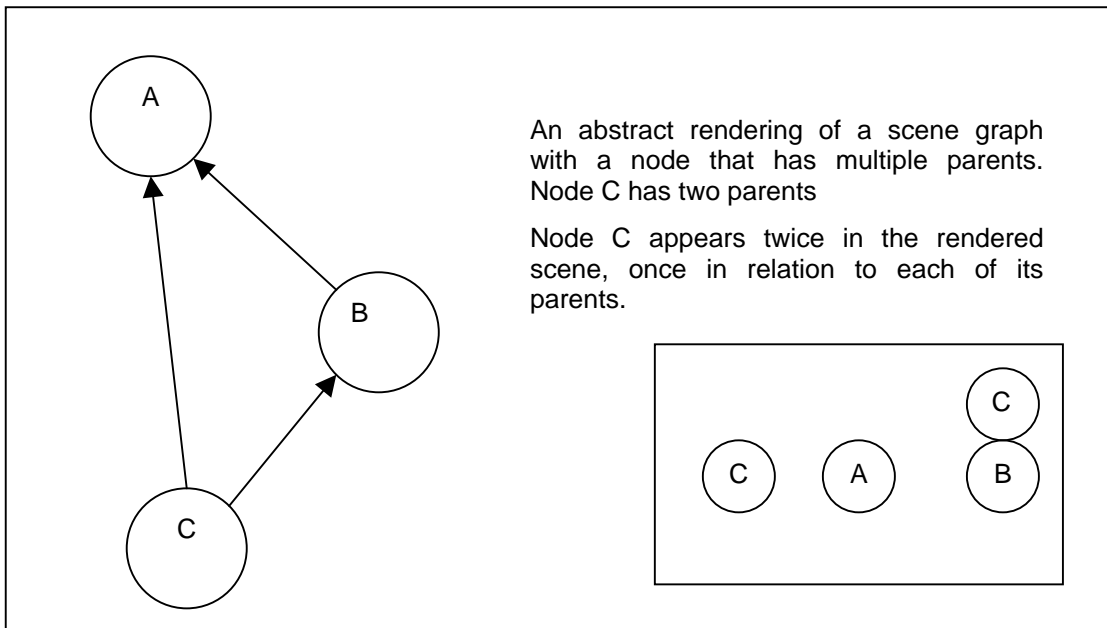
A

B

C

An abstract rendering of a scene graph with a node that has multiple parents. Node C has two parents

Node C appears twice in the rendered scene, once in relation to each of its parents.

C

C

A

B